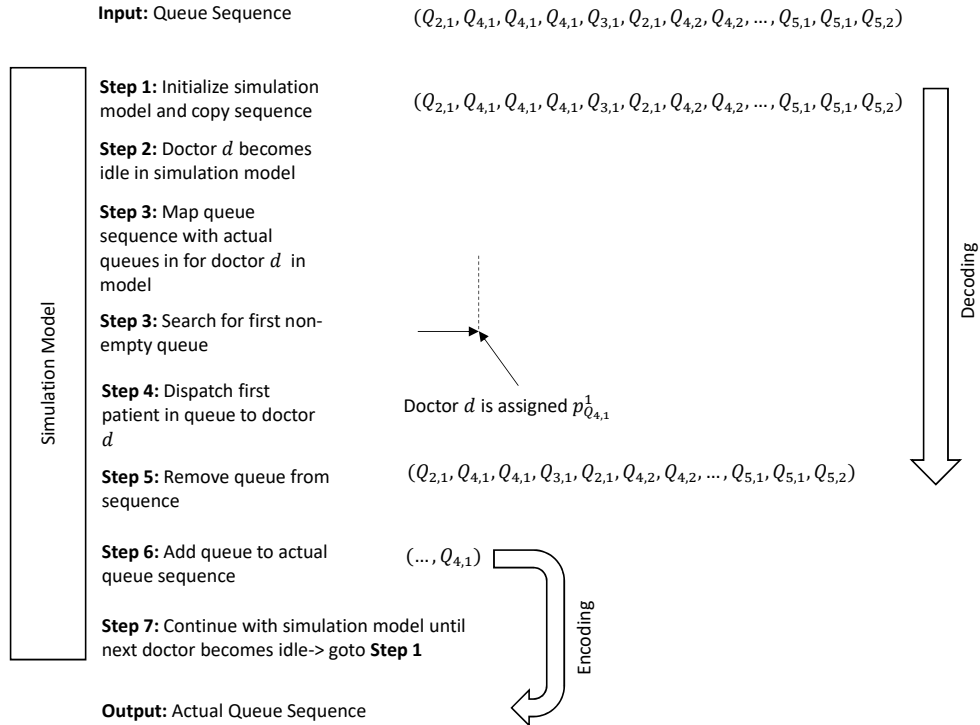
**Input:** Queue Sequence

$(Q_{2,1}, Q_{4,1}, Q_{4,1}, Q_{4,1}, Q_{3,1}, Q_{2,1}, Q_{4,2}, Q_{4,2}, \dots, Q_{5,1}, Q_{5,1}, Q_{5,2})$

Simulation Model

**Step 1:** Initialize simulation model and copy sequence

$(Q_{2,1}, Q_{4,1}, Q_{4,1}, Q_{4,1}, Q_{3,1}, Q_{2,1}, Q_{4,2}, Q_{4,2}, \dots, Q_{5,1}, Q_{5,1}, Q_{5,2})$

**Step 2:** Doctor $d$ becomes idle in simulation model

**Step 3:** Map queue sequence with actual queues in for doctor $d$ in model

**Step 3:** Search for first non-empty queue

**Step 4:** Dispatch first patient in queue to doctor $d$

Doctor $d$ is assigned $p^1_{Q_{4,1}}$

**Step 5:** Remove queue from sequence

$(Q_{2,1}, Q_{4,1}, Q_{4,1}, Q_{3,1}, Q_{2,1}, Q_{4,2}, Q_{4,2}, \dots, Q_{5,1}, Q_{5,1}, Q_{5,2})$

Decoding

**Step 6:** Add queue to actual queue sequence

$(\dots, Q_{4,1})$

Encoding

**Step 7:** Continue with simulation model until next doctor becomes idle-> goto **Step 1**

**Output:** Actual Queue Sequence